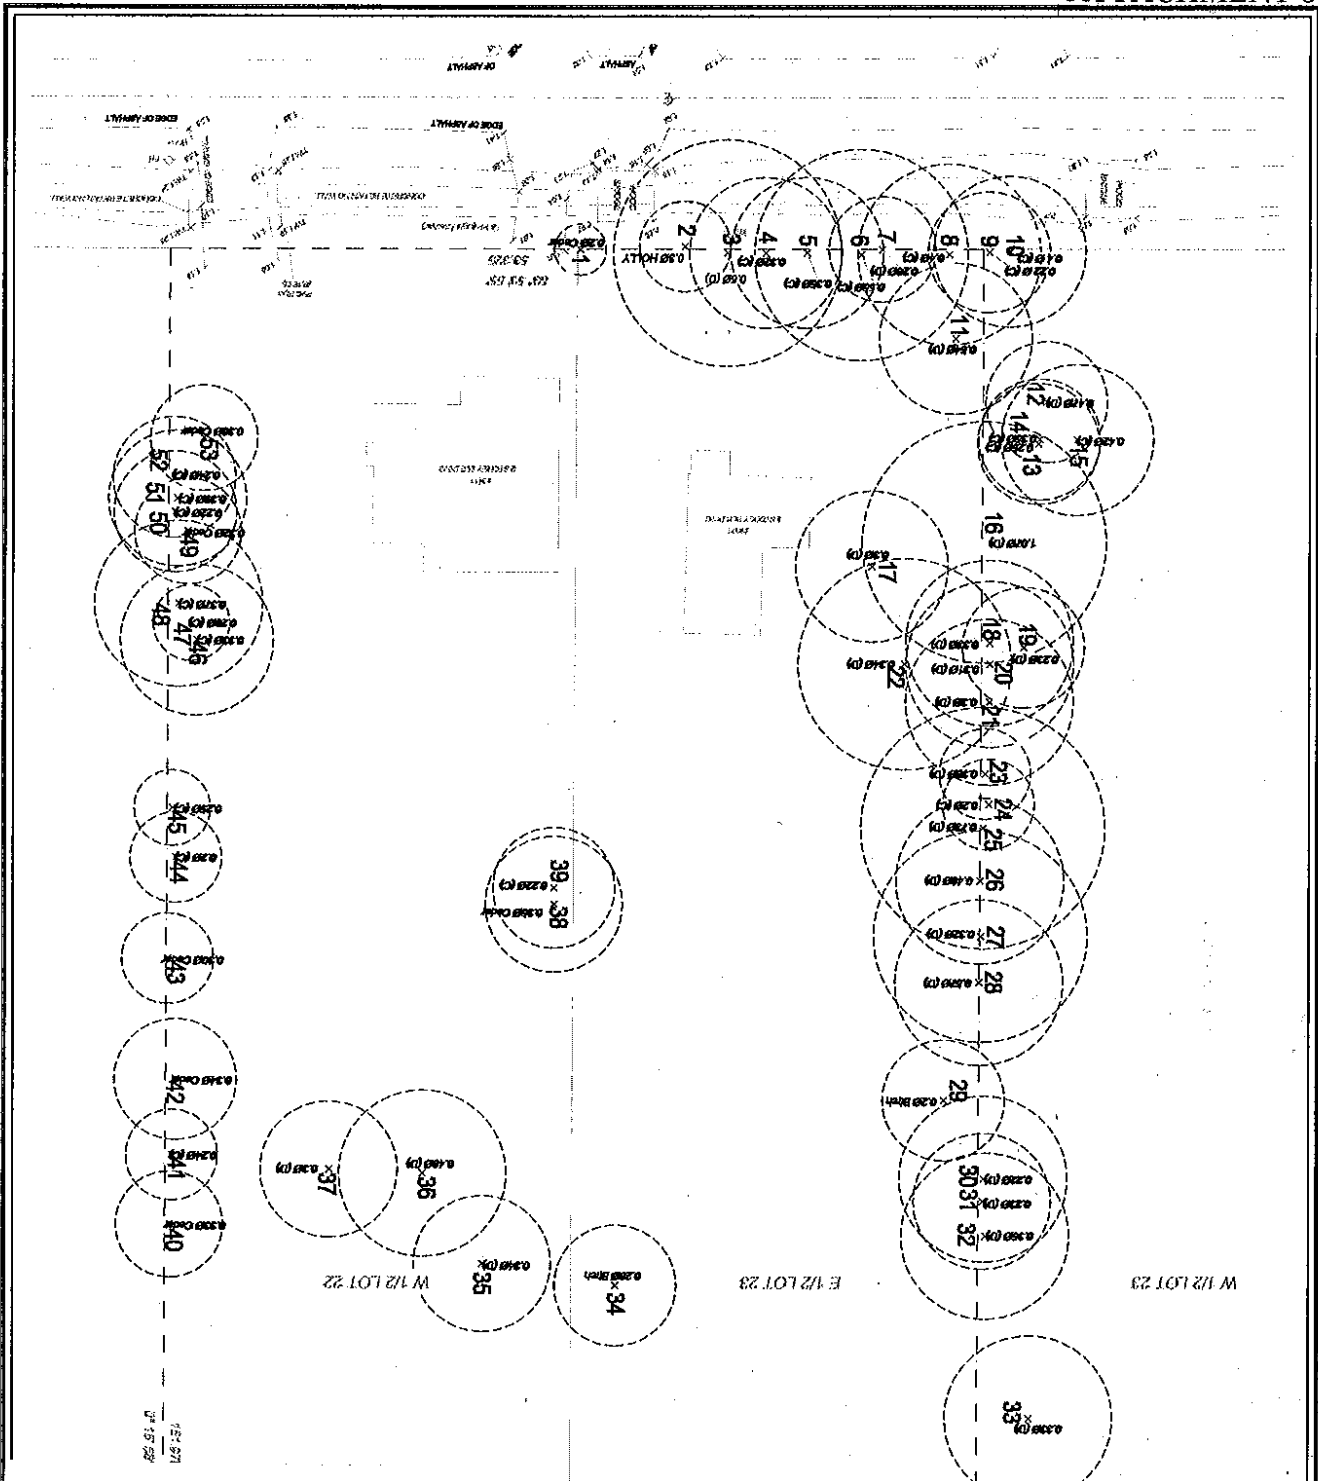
EDGE OF ASPHALT

EDGE OF ASPHALT

OF ASPHALT

1
2
3
4
5
6
7
8
9
10
11
12
13
14
15
16
17
18
19
20
21
22
23
24
25
26
27
28
29
30
31
32
33
34
35
36
37
38
39
40
41
42
43
44
45
46
47
48
49
50
51
52
53

0.30 HOLLY

0.28 Cedar

0.20 Birch

0.20 Birch

0.30 Cedar

0.30 Cedar

W 1/2 LOT 22

E 1/2 LOT 23

W 1/2 LOT 23